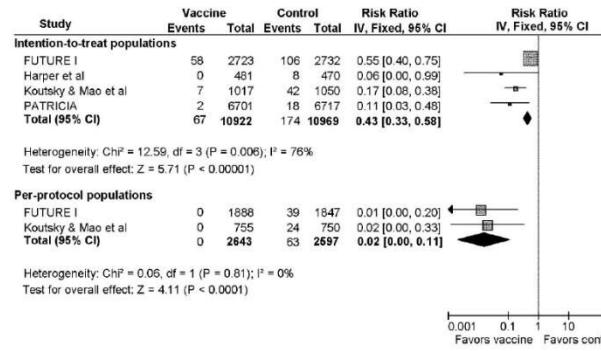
| Study | Vaccine Events | Vaccine Total | Control Events | Control Total | Risk Ratio IV, Fixed, 95% CI |
|---|---|---|---|---|---|
| **Intention-to-treat populations** | | | | | |
| FUTURE I | 58 | 2723 | 106 | 2732 | 0.55 [0.40, 0.75] |
| Harper et al | 0 | 481 | 8 | 470 | 0.06 [0.00, 0.99] |
| Koutsky & Mao et al | 7 | 1017 | 42 | 1050 | 0.17 [0.08, 0.38] |
| PATRICIA | 2 | 6701 | 18 | 6717 | 0.11 [0.03, 0.48] |
| **Total (95% CI)** | **67** | **10922** | 174 | **10969** | **0.43 [0.33, 0.58]** |

Heterogeneity: Chi² = 12.59, df = 3 (P = 0.006); I² = 76%
Test for overall effect: Z = 5.71 (P < 0.00001)

| Study | Vaccine Events | Vaccine Total | Control Events | Control Total | Risk Ratio IV, Fixed, 95% CI |
|---|---|---|---|---|---|
| **Per-protocol populations** | | | | | |
| FUTURE I | 0 | 1888 | 39 | 1847 | 0.01 [0.00, 0.20] |
| Koutsky & Mao et al | 0 | 755 | 24 | 750 | 0.02 [0.00, 0.33] |
| **Total (95% CI)** | 0 | **2643** | 63 | **2597** | **0.02 [0.00, 0.11]** |

Heterogeneity: Chi² = 0.06, df = 1 (P = 0.81); I² = 0%
Test for overall effect: Z = 4.11 (P < 0.0001)

Risk Ratio
IV, Fixed, 95% CI

0.001 0.1 1 10
Favors vaccine Favors con